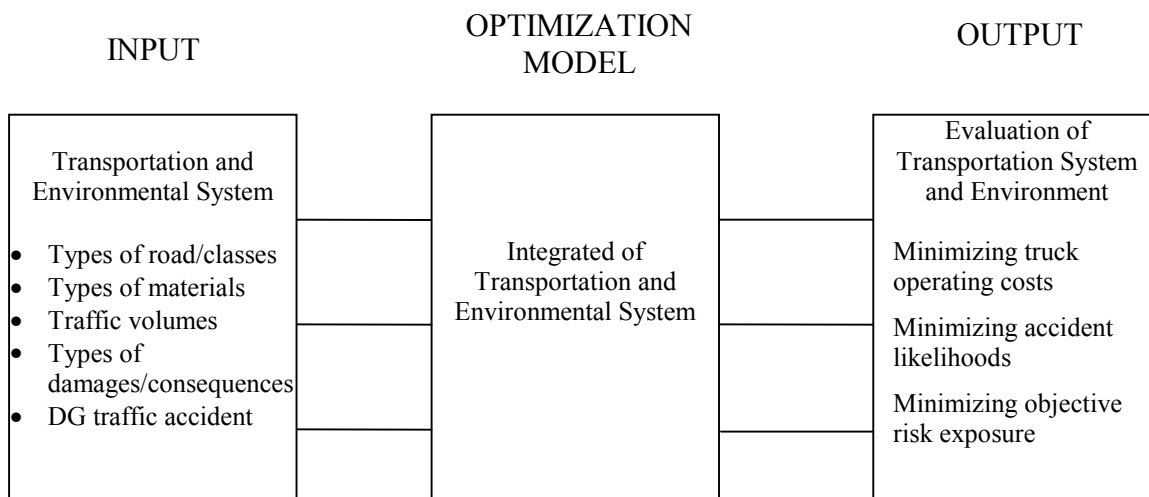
INPUT

OPTIMIZATION MODEL

OUTPUT

Transportation and Environmental System

- Types of road/classes
- Types of materials
- Traffic volumes
- Types of damages/consequences
- DG traffic accident

Integrated of Transportation and Environmental System

Evaluation of Transportation System and Environment

Minimizing truck operating costs

Minimizing accident likelihoods

Minimizing objective risk exposure